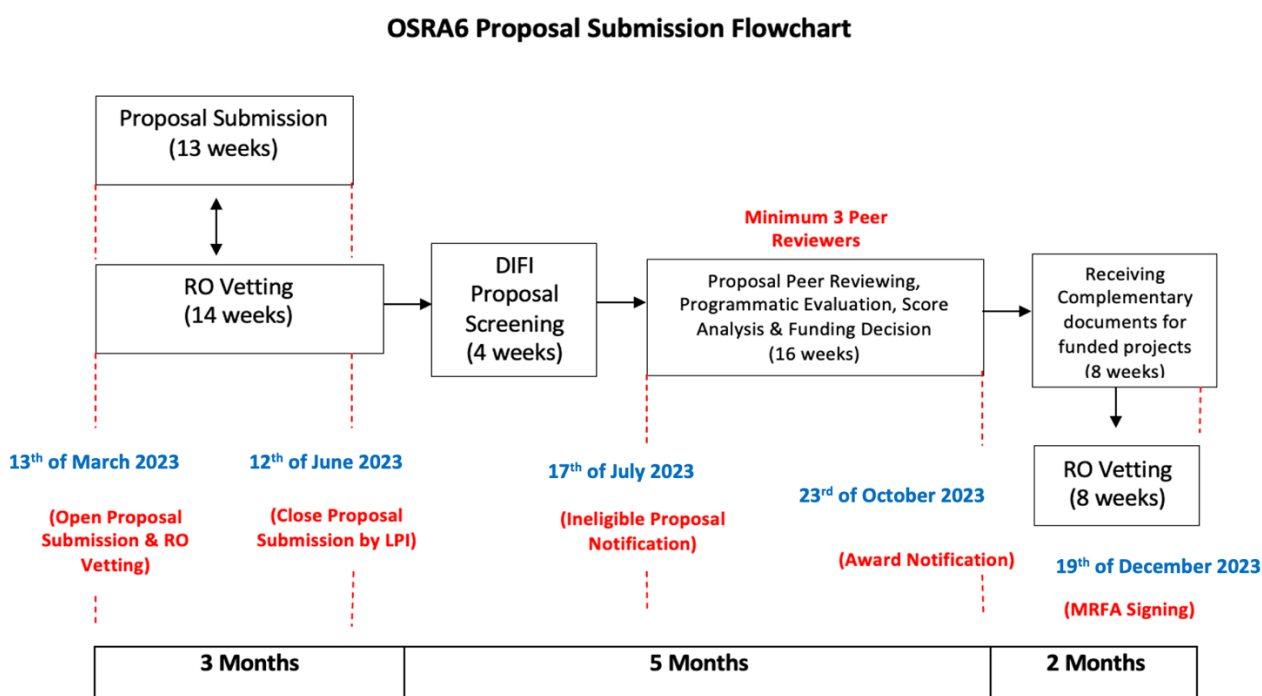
OSRA6 Proposal Submission Flowchart

Proposal Submission (13 weeks)

RO Vetting (14 weeks)

DIFI Proposal Screening (4 weeks)

Minimum 3 Peer Reviewers

Proposal Peer Reviewing, Programmatic Evaluation, Score Analysis & Funding Decision (16 weeks)

Receiving Complementary documents for funded projects (8 weeks)

RO Vetting (8 weeks)

13$^{th}$ of March 2023

(Open Proposal Submission & RO Vetting)

12$^{th}$ of June 2023

(Close Proposal Submission by LPI)

17$^{th}$ of July 2023

(Ineligible Proposal Notification)

23$^{rd}$ of October 2023

(Award Notification)

19$^{th}$ of December 2023

(MRFA Signing)

| 3 Months | 5 Months | 2 Months |
|---|---|---|